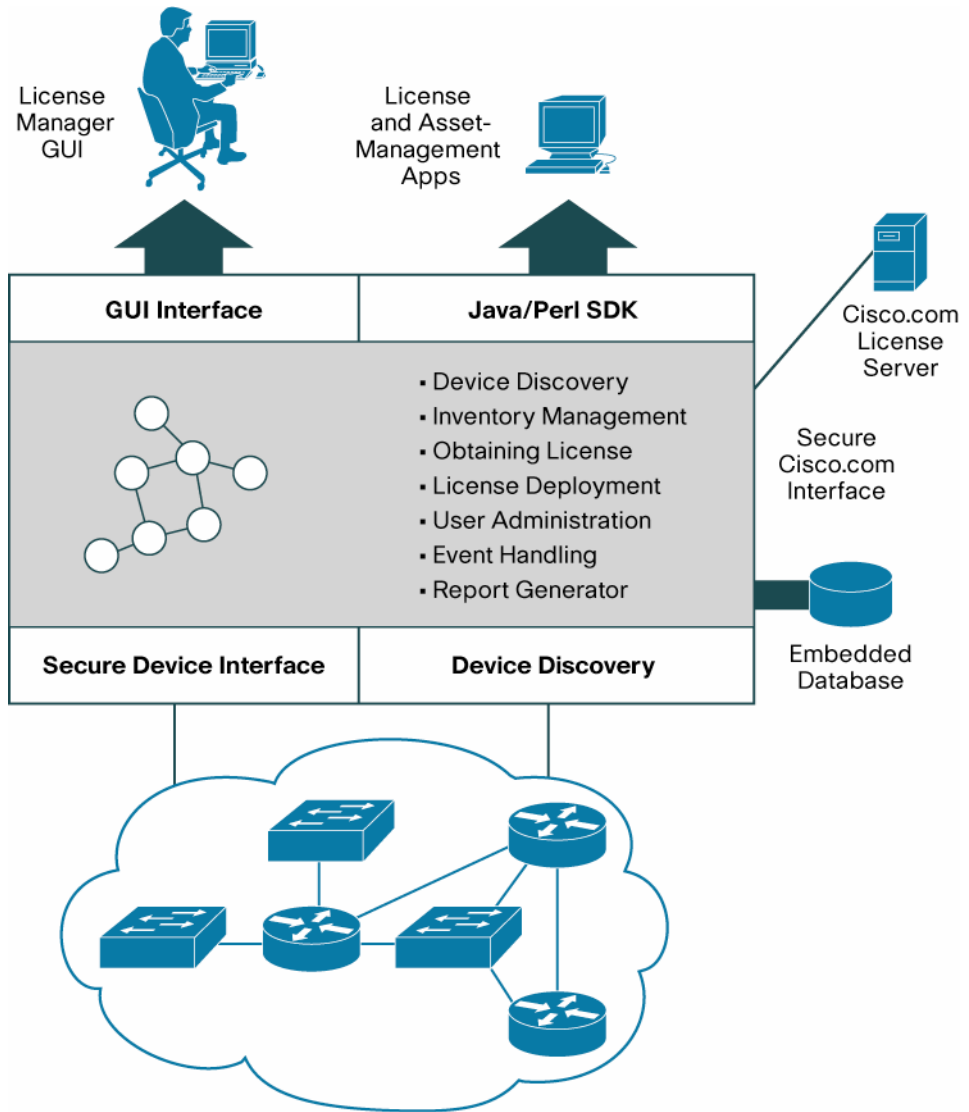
License Manager GUI

License and Asset-Management Apps

GUI Interface

Java/Perl SDK

Cisco.com License Server

- Device Discovery
- Inventory Management
- Obtaining License
- License Deployment
- User Administration
- Event Handling
- Report Generator

Secure Cisco.com Interface

Secure Device Interface

Device Discovery

Embedded Database